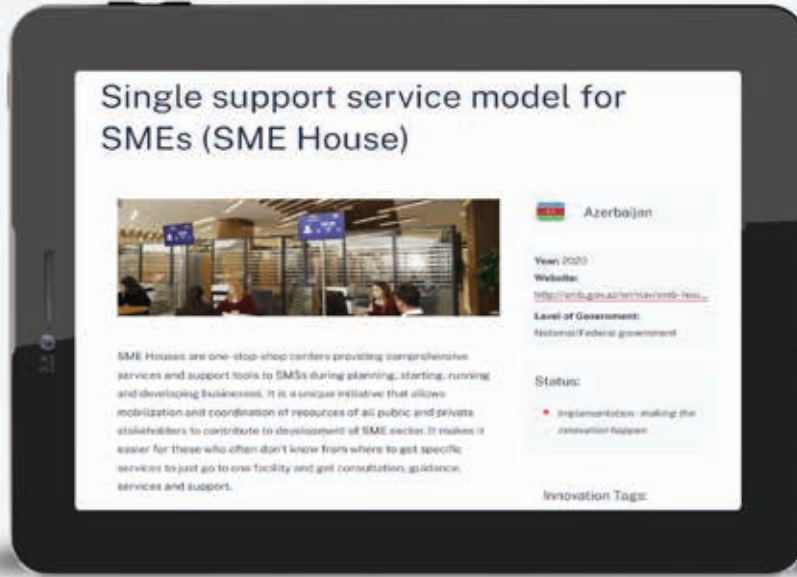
Single support service model for SMEs (SME House)

Azerbaijan

Year: 2020
Website:
http://smb.gov.az/en/xidmetler/smb-hou...
Level of Government:
National/Federal government

Status:

Implementation - making the innovation happen

Innovation Tags:

SME Houses are one-stop-shop centers providing comprehensive services and support tools to SMSs during planning, starting, running and developing businesses. It is a unique initiative that allows mobilization and coordination of resources of all public and private stakeholders to contribute to development of SME sector. It makes it easier for those who often don't know from where to get specific services to just go to one facility and get consultation, guidance, services and support.